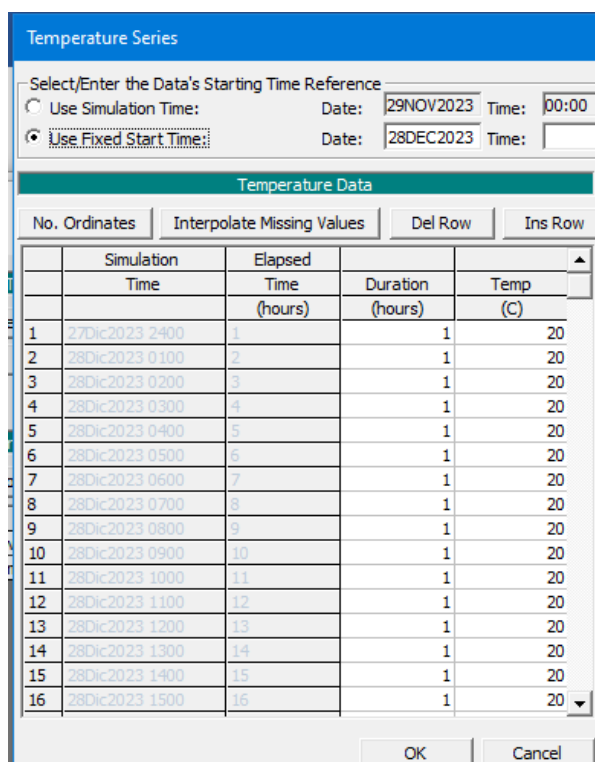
Temperature Series

Select/Enter the Data's Starting Time Reference

Use Simulation Time: Date: 29NOV2023 Time: 00:00

Use Fixed Start Time: Date: 28DEC2023 Time:

Temperature Data

No. Ordinates | Interpolate Missing Values | Del Row | Ins Row

| | Simulation Time | Elapsed Time (hours) | Duration (hours) | Temp (C) |
|---|---|---|---|---|
| 1 | 27Dic2023 2400 | 1 | 1 | 20 |
| 2 | 28Dic2023 0100 | 2 | 1 | 20 |
| 3 | 28Dic2023 0200 | 3 | 1 | 20 |
| 4 | 28Dic2023 0300 | 4 | 1 | 20 |
| 5 | 28Dic2023 0400 | 5 | 1 | 20 |
| 6 | 28Dic2023 0500 | 6 | 1 | 20 |
| 7 | 28Dic2023 0600 | 7 | 1 | 20 |
| 8 | 28Dic2023 0700 | 8 | 1 | 20 |
| 9 | 28Dic2023 0800 | 9 | 1 | 20 |
| 10 | 28Dic2023 0900 | 10 | 1 | 20 |
| 11 | 28Dic2023 1000 | 11 | 1 | 20 |
| 12 | 28Dic2023 1100 | 12 | 1 | 20 |
| 13 | 28Dic2023 1200 | 13 | 1 | 20 |
| 14 | 28Dic2023 1300 | 14 | 1 | 20 |
| 15 | 28Dic2023 1400 | 15 | 1 | 20 |
| 16 | 28Dic2023 1500 | 16 | 1 | 20 |

OK | Cancel